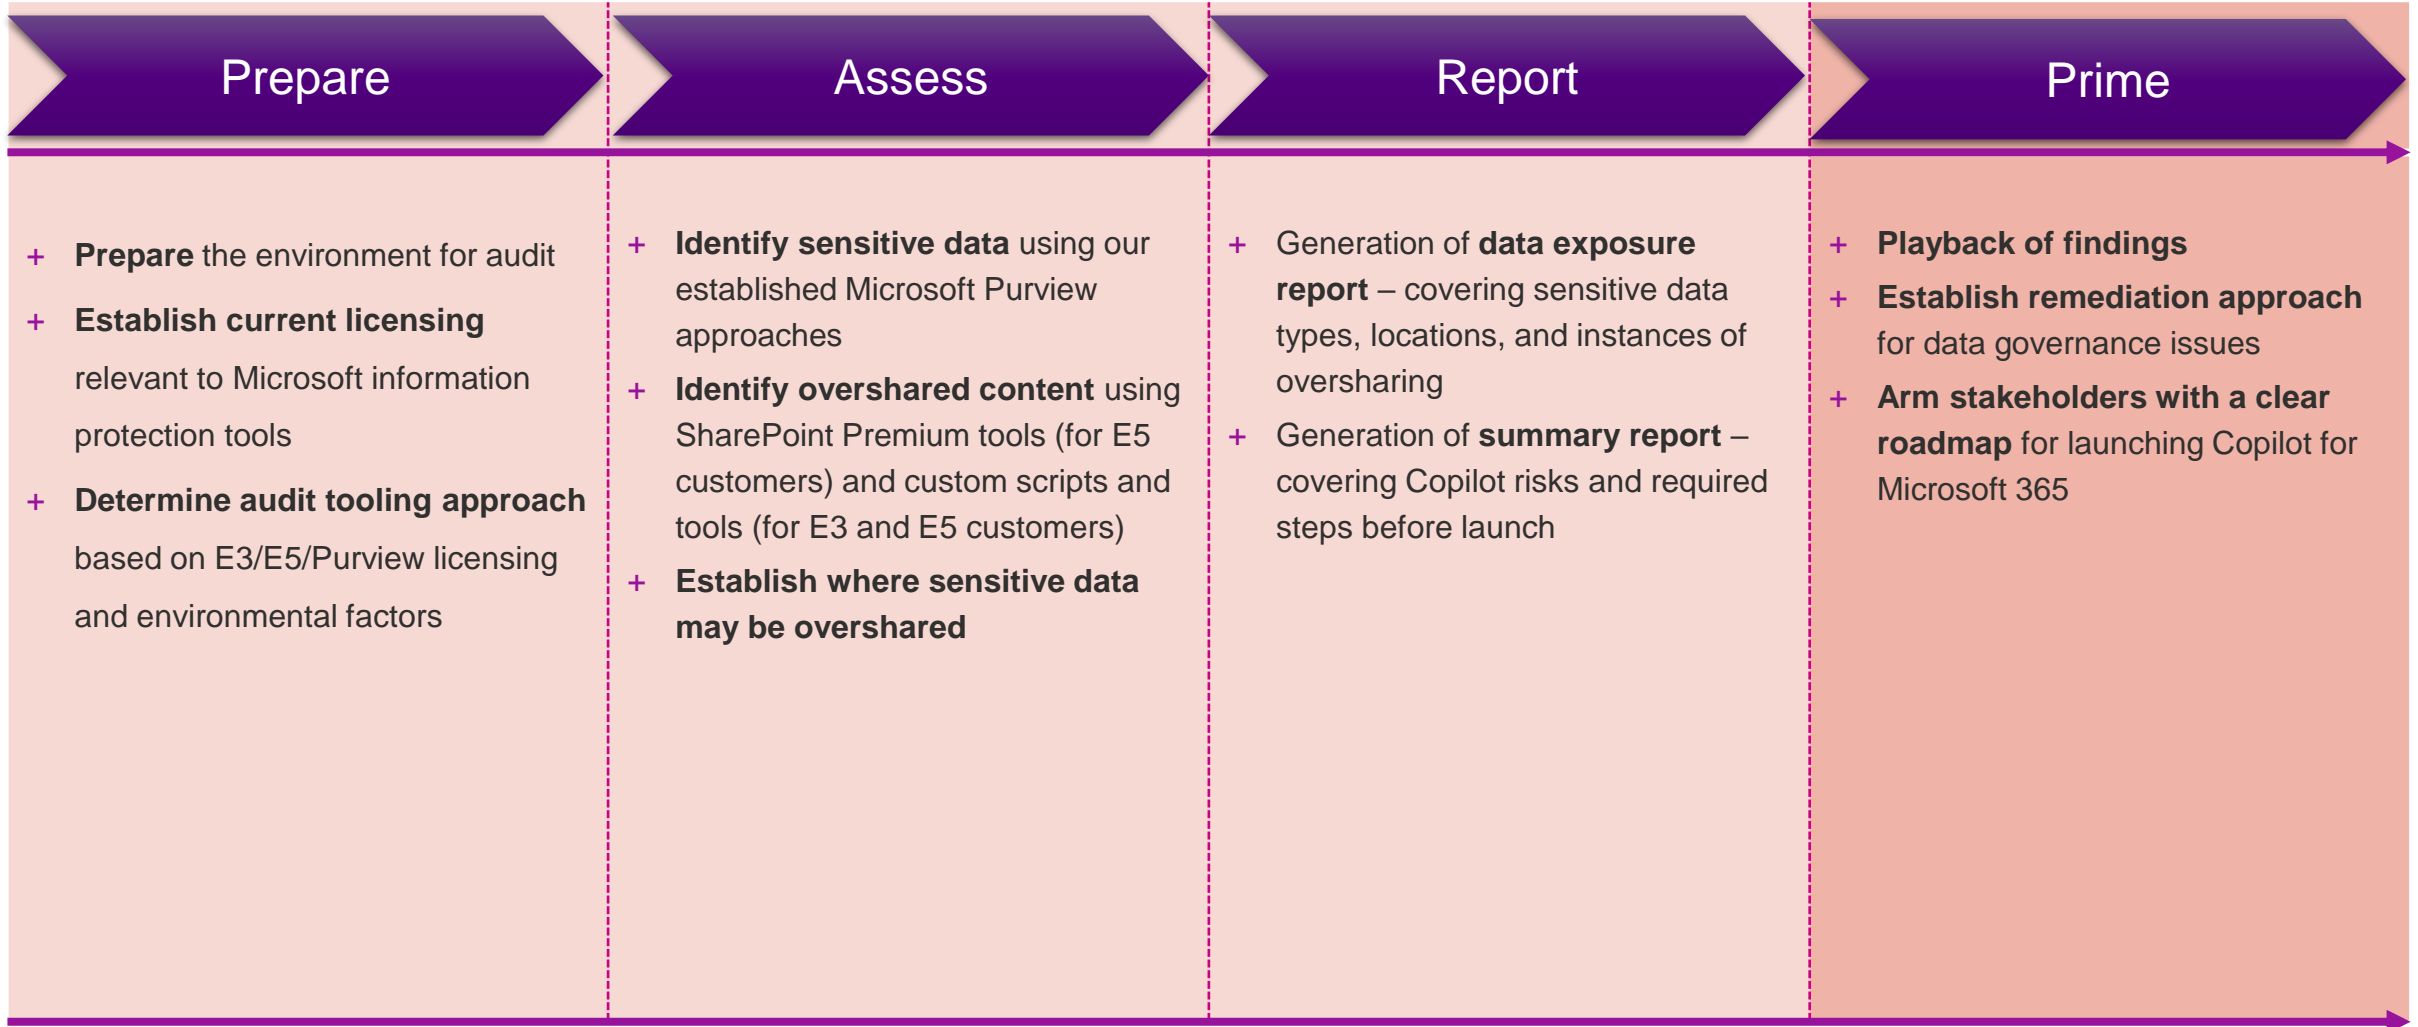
Prepare

+ Prepare the environment for audit
+ Establish current licensing relevant to Microsoft information protection tools
+ Determine audit tooling approach based on E3/E5/Purview licensing and environmental factors

Assess

+ Identify sensitive data using our established Microsoft Purview approaches
+ Identify overshared content using SharePoint Premium tools (for E5 customers) and custom scripts and tools (for E3 and E5 customers)
+ Establish where sensitive data may be overshared

Report

+ Generation of data exposure report – covering sensitive data types, locations, and instances of oversharing
+ Generation of summary report – covering Copilot risks and required steps before launch

Prime

+ Playback of findings
+ Establish remediation approach for data governance issues
+ Arm stakeholders with a clear roadmap for launching Copilot for Microsoft 365